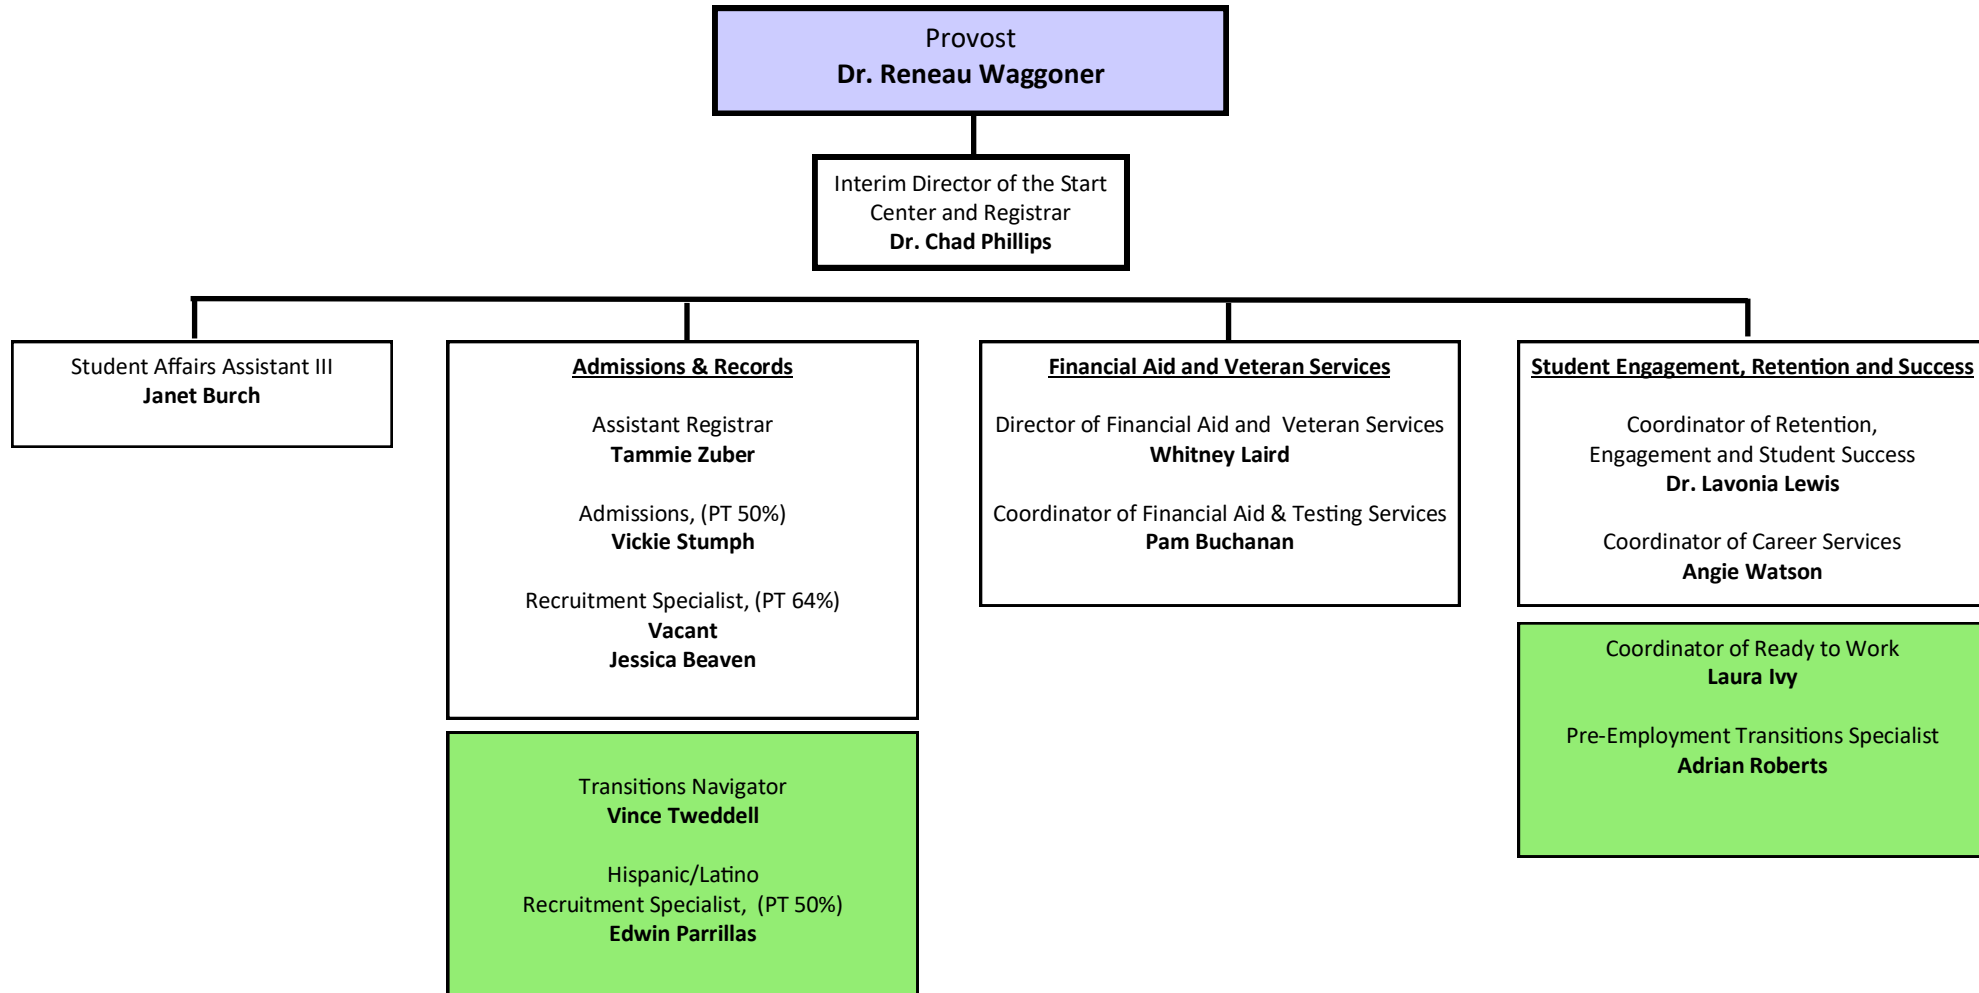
Provost
**Dr. Reneau Waggoner**

Interim Director of the Start Center and Registrar
**Dr. Chad Phillips**

Student Affairs Assistant III
**Janet Burch**

Admissions & Records

Assistant Registrar
**Tammie Zuber**

Admissions, (PT 50%)
**Vickie Stumph**

Recruitment Specialist, (PT 64%)
**Vacant**
**Jessica Beaven**

Transitions Navigator
**Vince Tweddell**

Hispanic/Latino Recruitment Specialist, (PT 50%)
**Edwin Parrillas**

Financial Aid and Veteran Services

Director of Financial Aid and Veteran Services
**Whitney Laird**

Coordinator of Financial Aid & Testing Services
**Pam Buchanan**

Student Engagement, Retention and Success

Coordinator of Retention, Engagement and Student Success
**Dr. Lavonia Lewis**

Coordinator of Career Services
**Angie Watson**

Coordinator of Ready to Work
**Laura Ivy**

Pre-Employment Transitions Specialist
**Adrian Roberts**